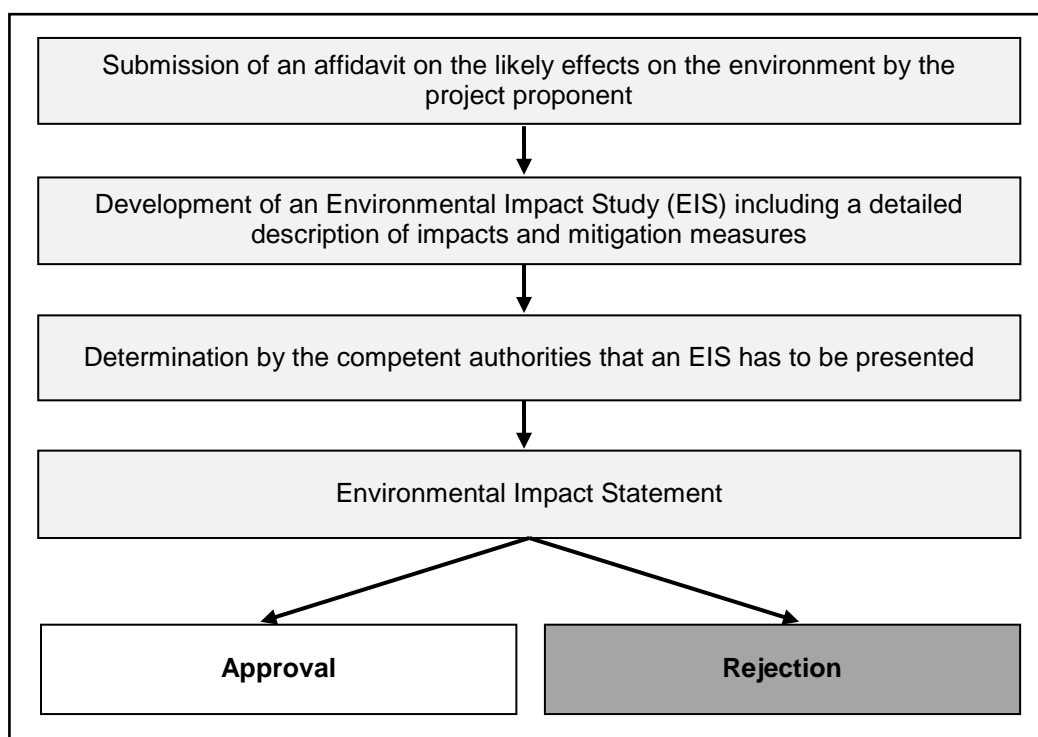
Submission of an affidavit on the likely effects on the environment by the project proponent

Development of an Environmental Impact Study (EIS) including a detailed description of impacts and mitigation measures

Determination by the competent authorities that an EIS has to be presented

Environmental Impact Statement

**Approval**

**Rejection**